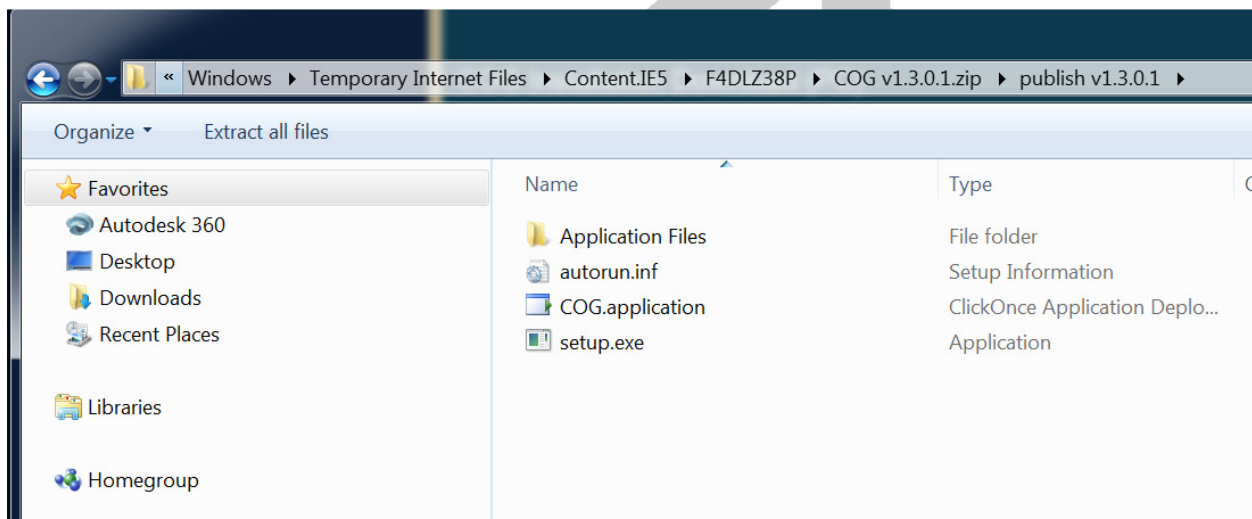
« Windows ▸ Temporary Internet Files ▸ Content.IE5 ▸ F4DLZ38P ▸ COG v1.3.0.1.zip ▸ publish v1.3.0.1 ▸

Organize ▾ Extract all files

Favorites
Autodesk 360
Desktop
Downloads
Recent Places

Libraries

Homegroup

| Name | Type |
|---|---|
| Application Files | File folder |
| autorun.inf | Setup Information |
| COG.application | ClickOnce Application Deplo... |
| setup.exe | Application |